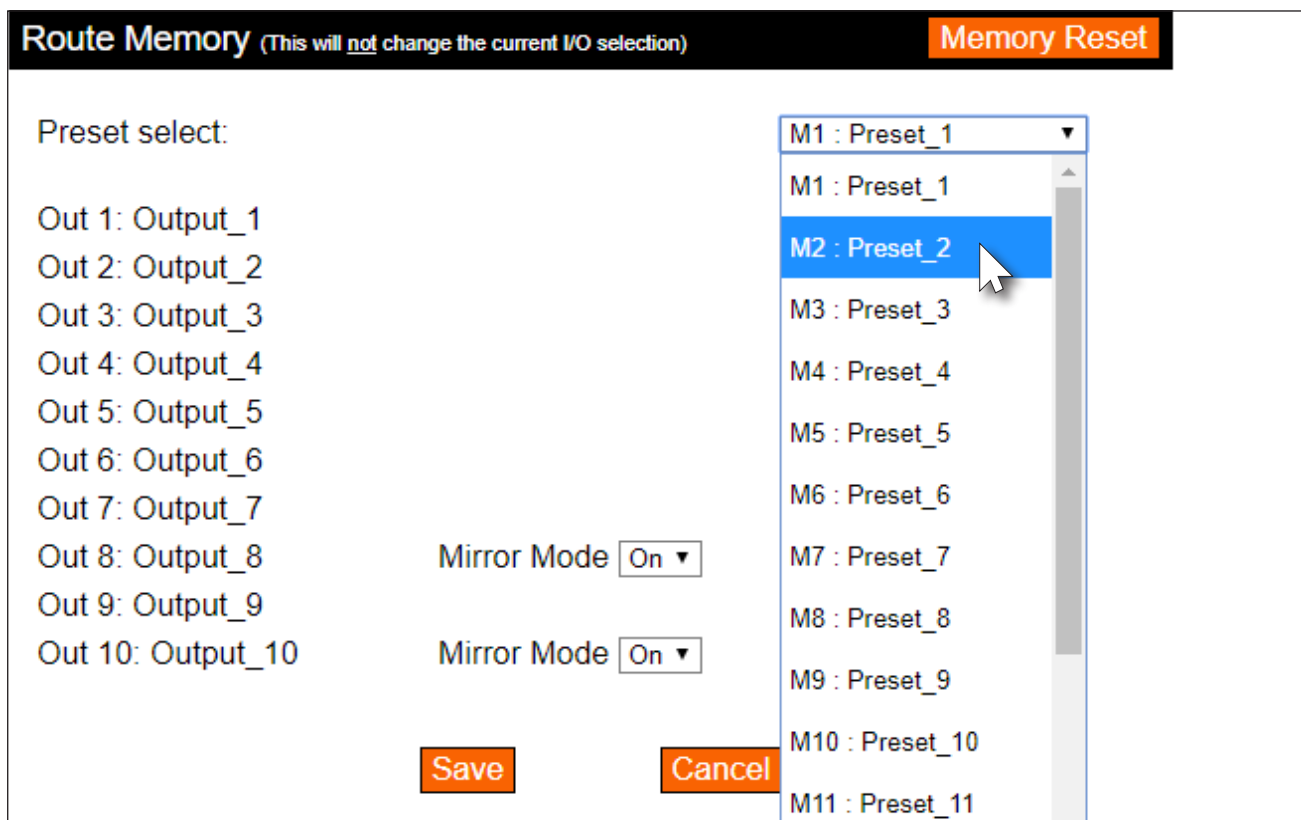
Route Memory (This will not change the current I/O selection)

Memory Reset

Preset select:

M1 : Preset_1

M1 : Preset_1
M2 : Preset_2
M3 : Preset_3
M4 : Preset_4
M5 : Preset_5
M6 : Preset_6
M7 : Preset_7
M8 : Preset_8
M9 : Preset_9
M10 : Preset_10
M11 : Preset_11

Out 1: Output_1
Out 2: Output_2
Out 3: Output_3
Out 4: Output_4
Out 5: Output_5
Out 6: Output_6
Out 7: Output_7
Out 8: Output_8 Mirror Mode On
Out 9: Output_9
Out 10: Output_10 Mirror Mode On

Save Cancel